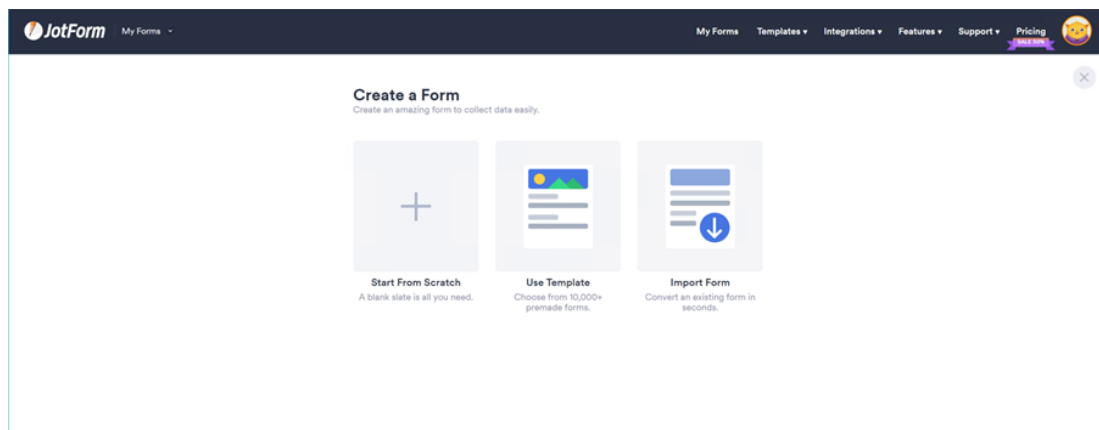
JotForm My Forms

My Forms Templates ▾ Integrations ▾ Features ▾ Support ▾ Pricing SALE 50%

Create a Form
Create an amazing form to collect data easily.

Start From Scratch
A blank slate is all you need.

Use Template
Choose from 10,000+ premade forms.

Import Form
Convert an existing form in seconds.